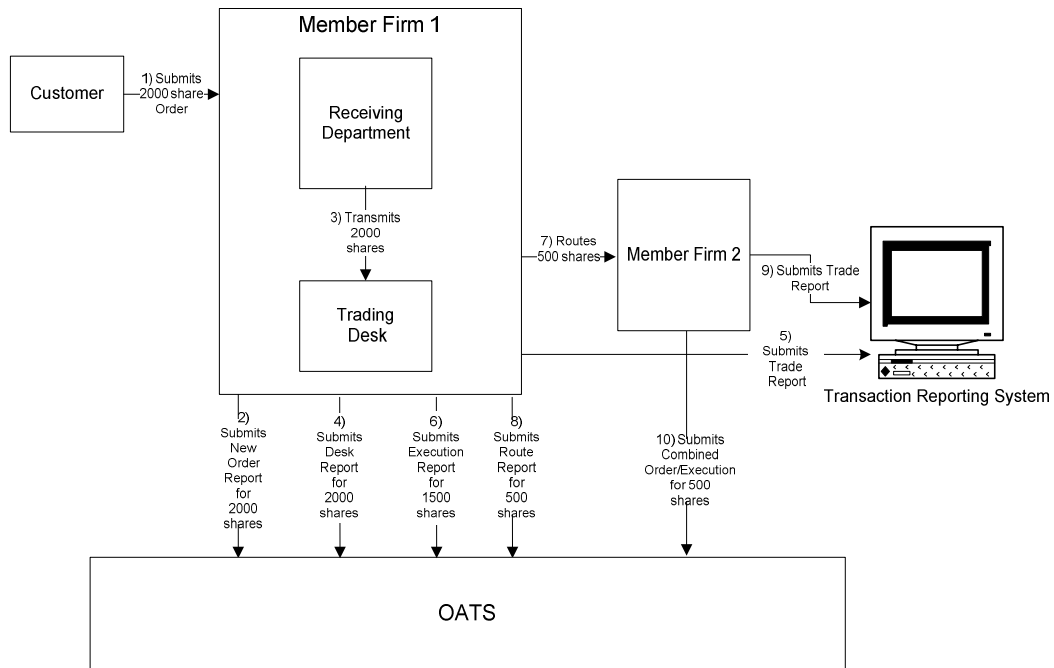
Member Firm 1

Customer

1) Submits 2000 share Order

Receiving Department

3) Transmits 2000 shares

Trading Desk

7) Routes 500 shares

Member Firm 2

9) Submits Trade Report

5) Submits Trade Report

Transaction Reporting System

2) Submits New Order Report for 2000 shares

4) Submits Desk Report for 2000 shares

6) Submits Execution Report for 1500 shares

8) Submits Route Report for 500 shares

10) Submits Combined Order/Execution for 500 shares

OATS